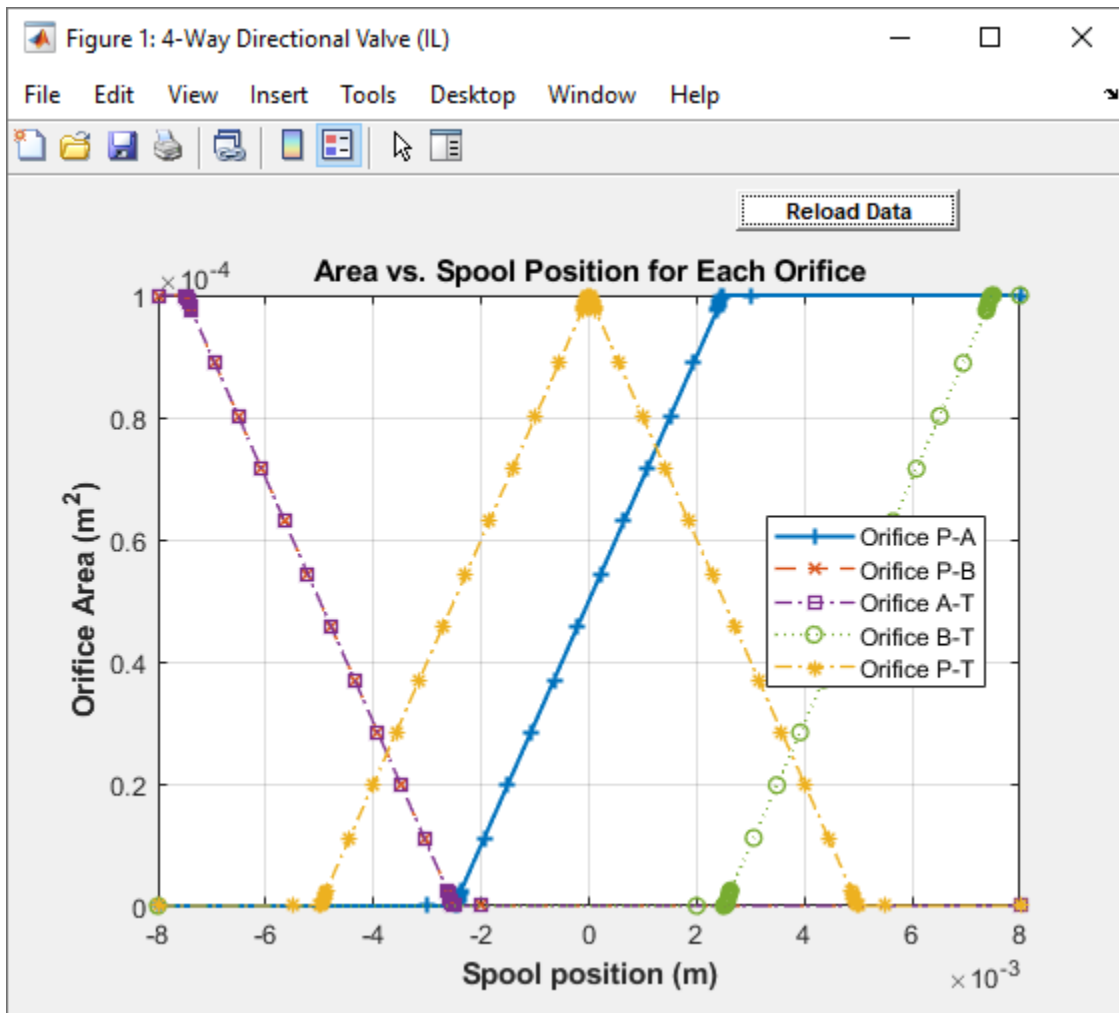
Figure 1: 4-Way Directional Valve (IL)

File Edit View Insert Tools Desktop Window Help

Reload Data

Area vs. Spool Position for Each Orifice

$\times 10^{-4}$

1
0.8
0.6
0.4
0.2
0

Orifice Area ($m^2$)

-8 -6 -4 -2 0 2 4 6 8

Spool position (m)

$\times 10^{-3}$

Orifice P-A
Orifice P-B
Orifice A-T
Orifice B-T
Orifice P-T